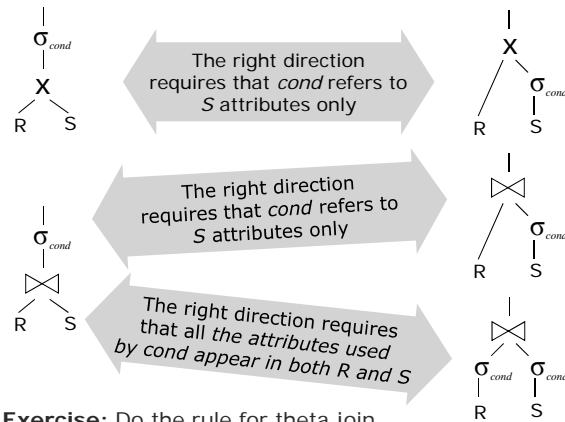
$\sigma_{cond}$
X
R S

The right direction requires that *cond* refers to *S* attributes only

X
R $\sigma_{cond}$
S

The right direction requires that *cond* refers to *S* attributes only

$\bowtie$
R $\sigma_{cond}$
S

$\sigma_{cond}$
$\bowtie$
R S

The right direction requires that all *the attributes used by cond appear in both R and S*

$\bowtie$
$\sigma_{cond}$ $\sigma_{cond}$
R S

**Exercise:** Do the rule for theta join